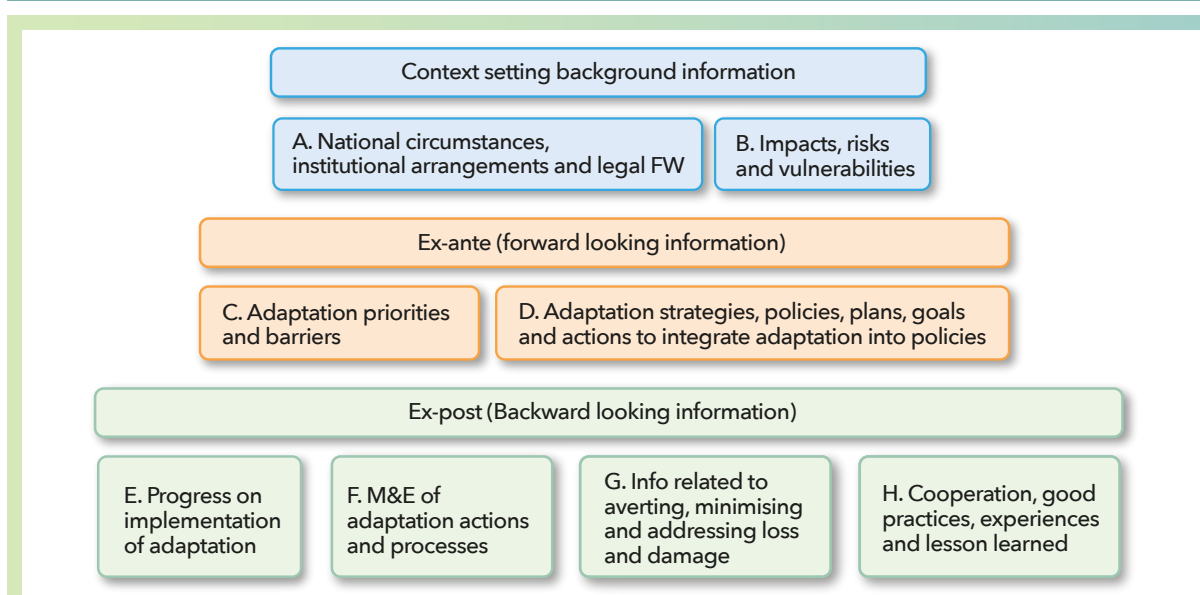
Context setting background information

A. National circumstances, institutional arrangements and legal FW

B. Impacts, risks and vulnerabilities

Ex-ante (forward looking information)

C. Adaptation priorities and barriers

D. Adaptation strategies, policies, plans, goals and actions to integrate adaptation into policies

Ex-post (Backward looking information)

E. Progress on implementation of adaptation

F. M&E of adaptation actions and processes

G. Info related to averting, minimising and addressing loss and damage

H. Cooperation, good practices, experiences and lesson learned